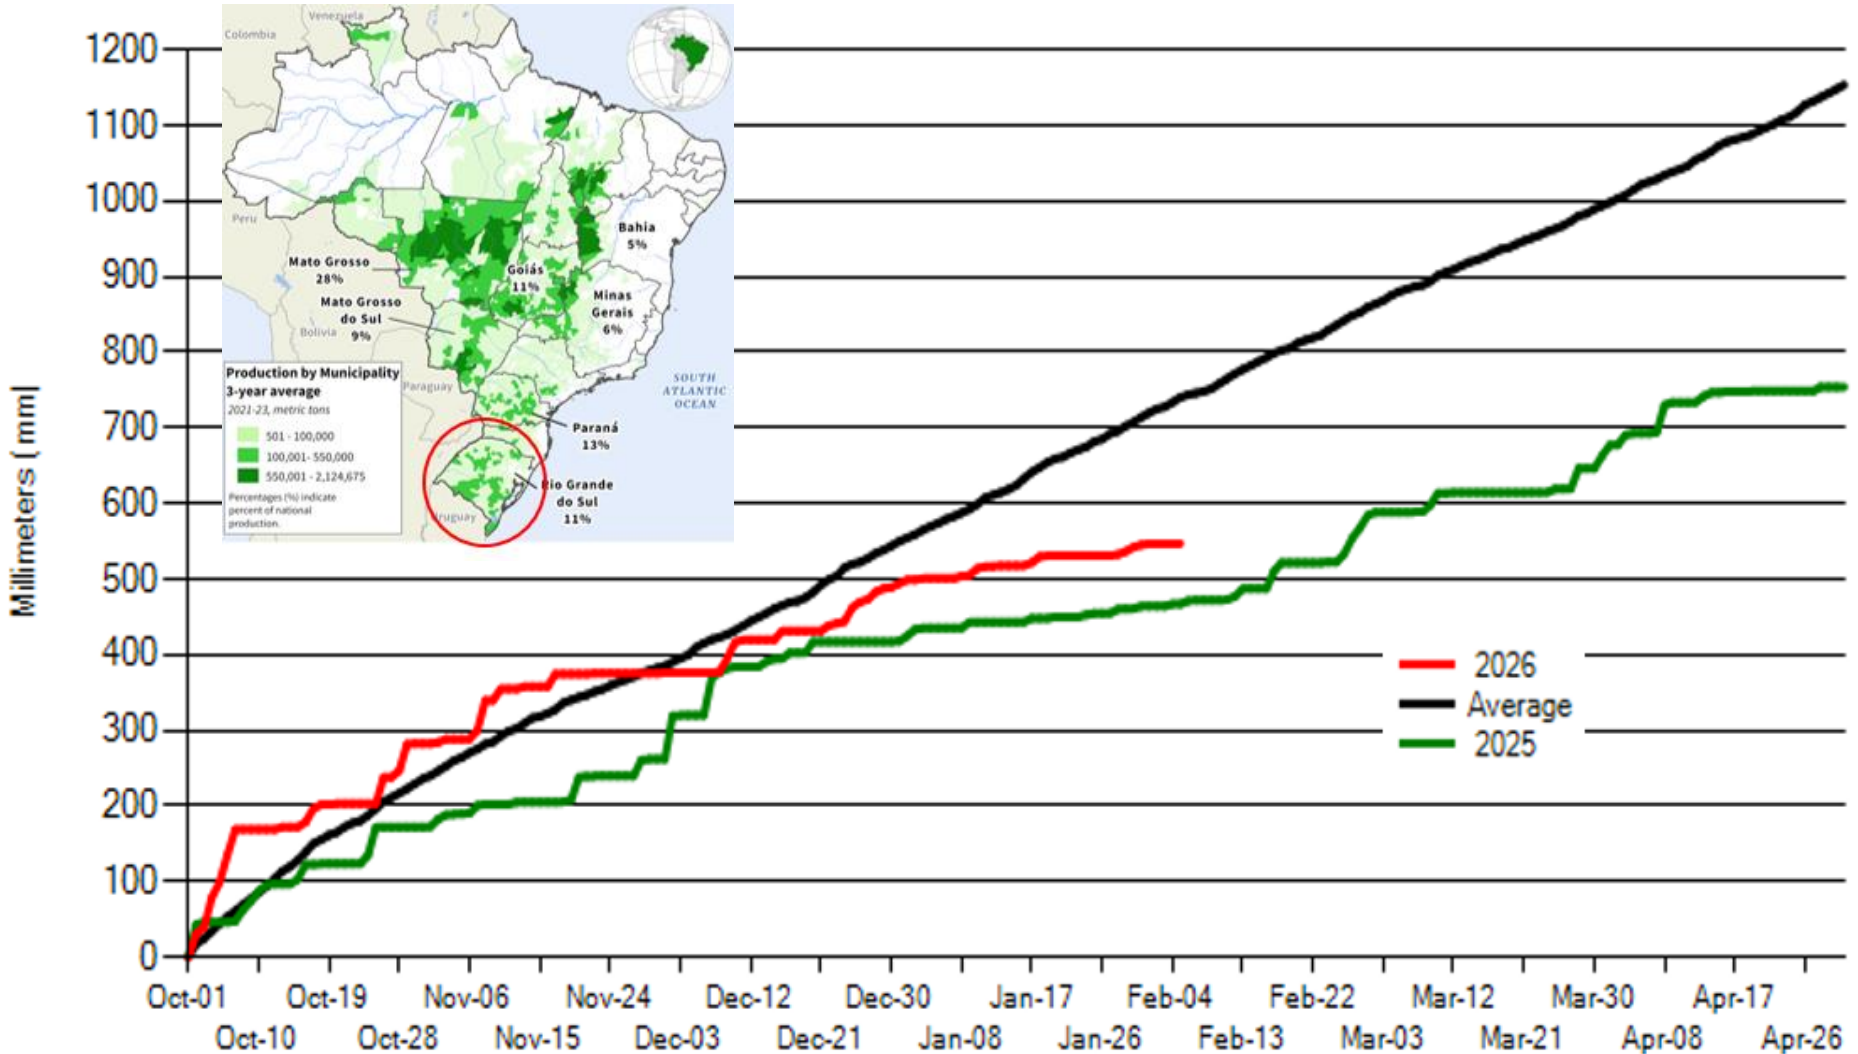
Venezuela
Colombia
Peru
Bolivia
Paraguay
Uruguay
Mato Grosso 28%
Mato Grosso do Sul 9%
Goiás 11%
Bahia 5%
Minas Gerais 6%
Paraná 13%
Rio Grande do Sul 11%
SOUTH ATLANTIC OCEAN

Production by Municipality
3-year average
2021-23, metric tons
501 - 100,000
100,001- 550,000
550,001 - 2,124,675
Percentages (%) indicate percent of national production.

1200
1100
1000
900
800
700
600
500
400
300
200
100
0

Millimeters ( mm)

2026
Average
2025

Oct-01
Oct-10
Oct-19
Oct-28
Nov-06
Nov-15
Nov-24
Dec-03
Dec-12
Dec-21
Dec-30
Jan-08
Jan-17
Jan-26
Feb-04
Feb-13
Feb-22
Mar-03
Mar-12
Mar-21
Mar-30
Apr-08
Apr-17
Apr-26